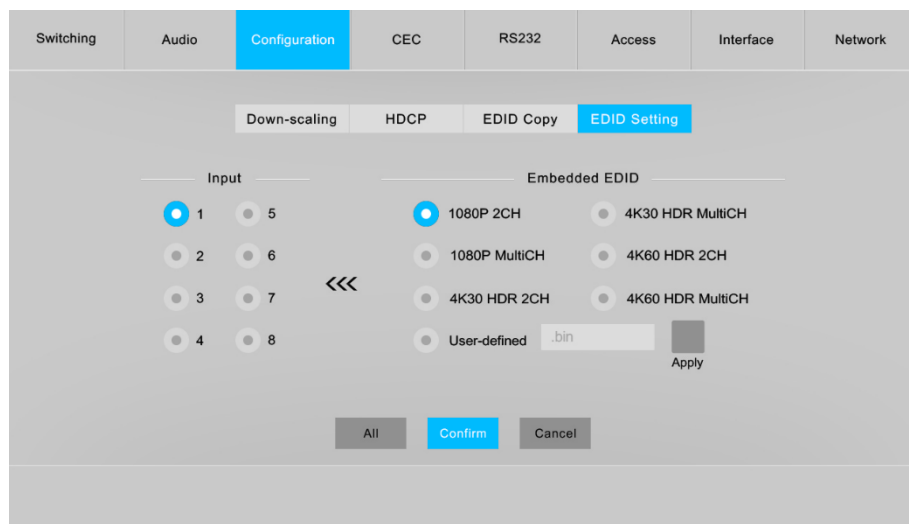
Switching Audio Configuration CEC RS232 Access Interface Network

Down-scaling HDCP EDID Copy EDID Setting

Input

1 5
2 6
3 7
4 8

<<<

Embedded EDID

1080P 2CH 4K30 HDR MultiCH
1080P MultiCH 4K60 HDR 2CH
4K30 HDR 2CH 4K60 HDR MultiCH
User-defined .bin Apply

All Confirm Cancel